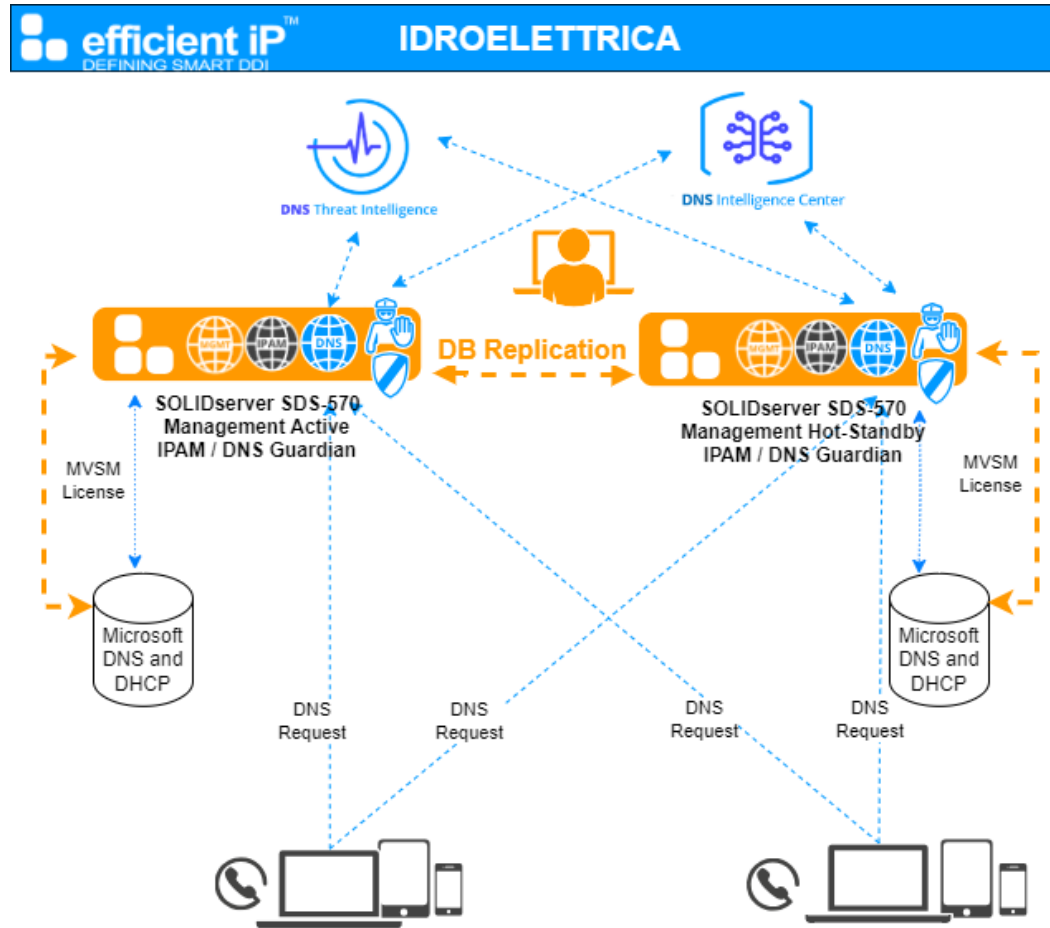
efficient iP™
DEFINING SMART DDI

IDROELETTRICA

DNS Threat Intelligence

DNS Intelligence Center

MGMT IPAM DNS

DB Replication

MGMT IPAM DNS

SOLIDserver SDS-570
Management Active
IPAM / DNS Guardian

SOLIDserver SDS-570
Management Hot-Standby
IPAM / DNS Guardian

MVSM
License

MVSM
License

Microsoft
DNS and
DHCP

Microsoft
DNS and
DHCP

DNS
Request

DNS
Request

DNS
Request

DNS
Request